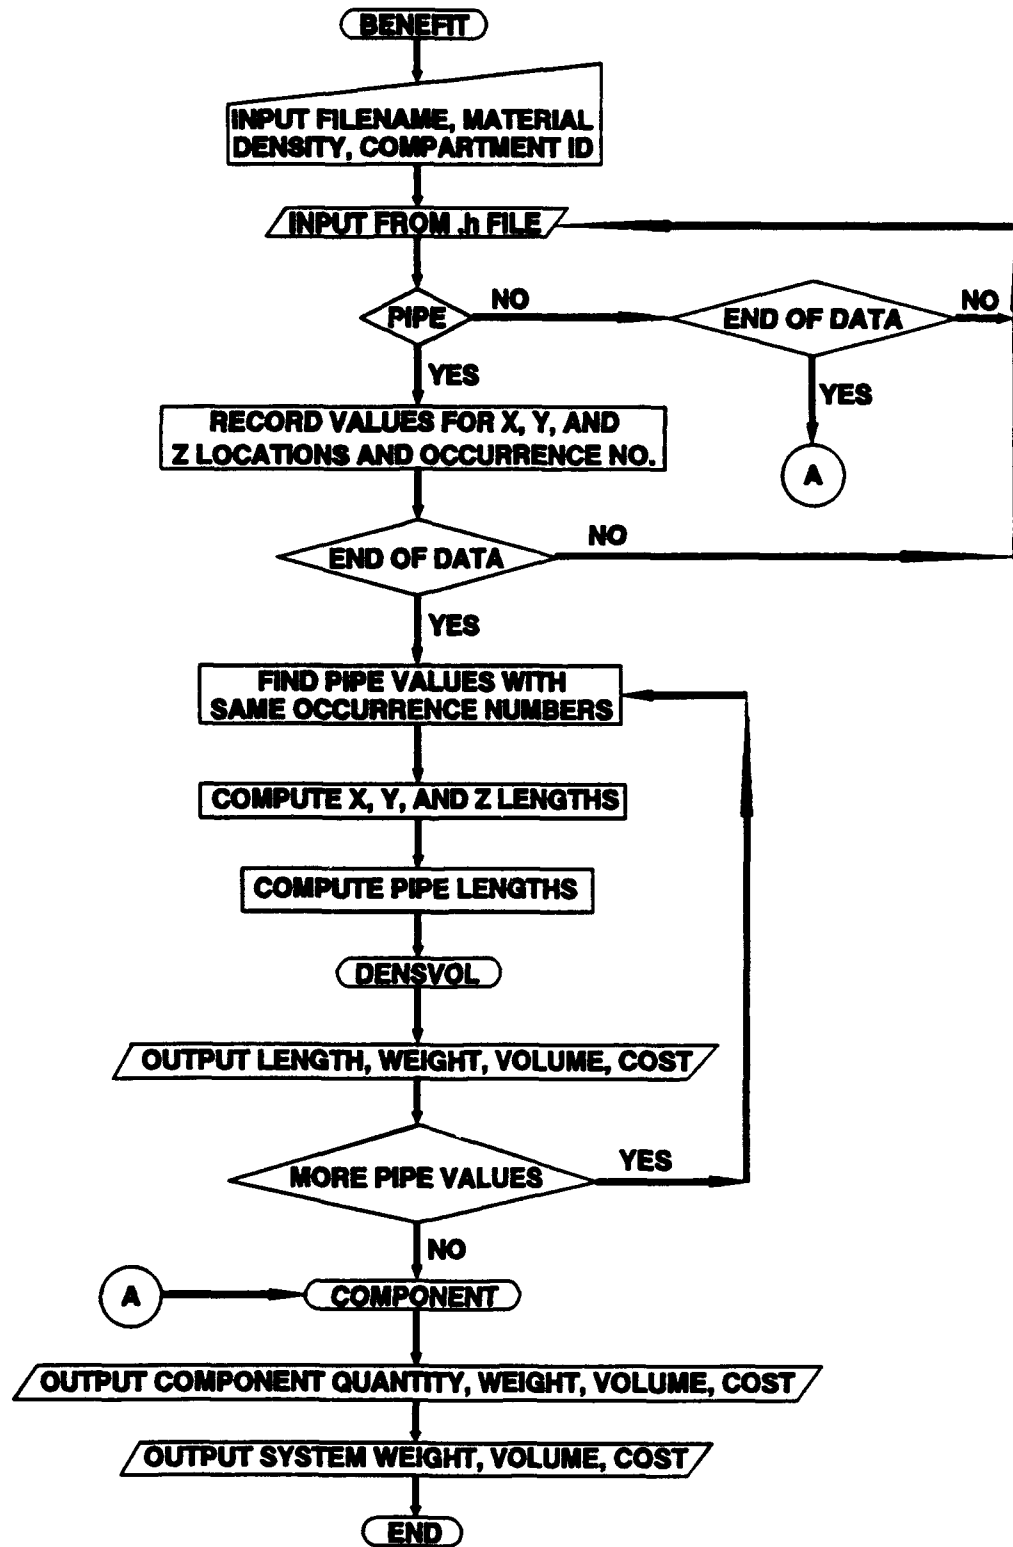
BENEFIT

INPUT FILENAME, MATERIAL DENSITY, COMPARTMENT ID

INPUT FROM .h FILE

PIPE

NO

END OF DATA

NO

YES

YES

A

RECORD VALUES FOR X, Y, AND Z LOCATIONS AND OCCURRENCE NO.

END OF DATA

NO

YES

FIND PIPE VALUES WITH SAME OCCURRENCE NUMBERS

COMPUTE X, Y, AND Z LENGTHS

COMPUTE PIPE LENGTHS

DENSVOL

OUTPUT LENGTH, WEIGHT, VOLUME, COST

MORE PIPE VALUES

YES

NO

A

COMPONENT

OUTPUT COMPONENT QUANTITY, WEIGHT, VOLUME, COST

OUTPUT SYSTEM WEIGHT, VOLUME, COST

END